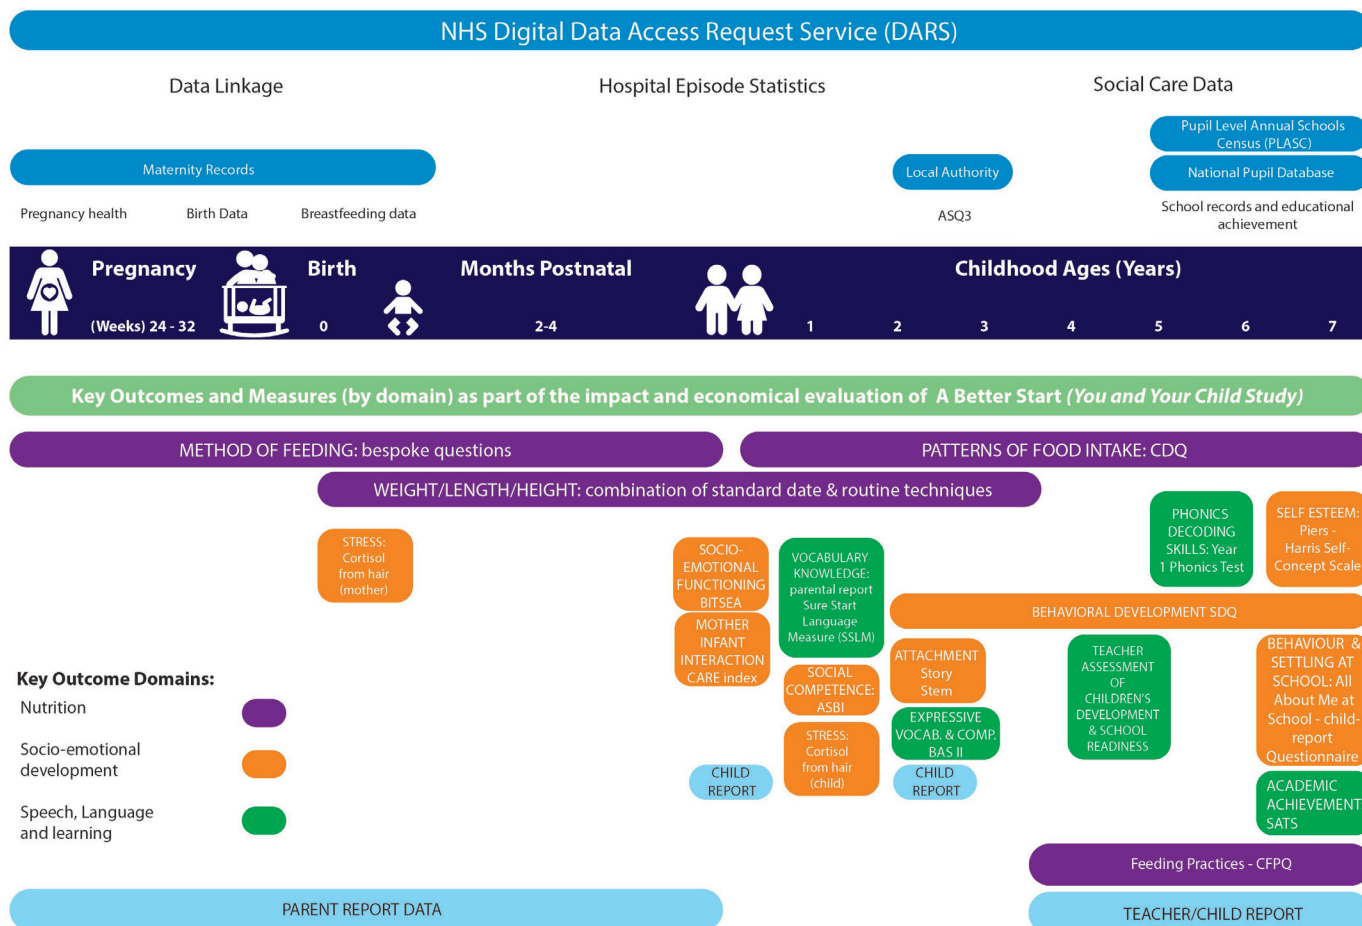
NHS Digital Data Access Request Service (DARS)

Data Linkage

Hospital Episode Statistics

Social Care Data

Pupil Level Annual Schools Census (PLASC)

Maternity Records

Local Authority

National Pupil Database

Pregnancy health

Birth Data

Breastfeeding data

ASQ3

School records and educational achievement

Pregnancy
(Weeks) 24 - 32

Birth
0

Months Postnatal
2-4

Childhood Ages (Years)
1 2 3 4 5 6 7

Key Outcomes and Measures (by domain) as part of the impact and economical evaluation of A Better Start (You and Your Child Study)

METHOD OF FEEDING: bespoke questions

PATTERNS OF FOOD INTAKE: CDQ

WEIGHT/LENGTH/HEIGHT: combination of standard date & routine techniques

PHONICS DECODING SKILLS: Year 1 Phonics Test

SELF ESTEEM: Piers - Harris Self-Concept Scale

STRESS: Cortisol from hair (mother)

SOCIO-EMOTIONAL FUNCTIONING BITSEA

VOCABULARY KNOWLEDGE: parental report Sure Start Language Measure (SSLM)

BEHAVIORAL DEVELOPMENT SDQ

MOTHER INFANT INTERACTION CARE index

SOCIAL COMPETENCE: ASBI

ATTACHMENT Story Stem

TEACHER ASSESSMENT OF CHILDREN'S DEVELOPMENT & SCHOOL READINESS

BEHAVIOUR & SETTLING AT SCHOOL: All About Me at School - child-report Questionnaire

Key Outcome Domains:
Nutrition
Socio-emotional development
Speech, Language and learning

EXPRESSIVE VOCAB. & COMP. BAS II

STRESS: Cortisol from hair (child)

CHILD REPORT

CHILD REPORT

ACADEMIC ACHIEVEMENT SATS

Feeding Practices - CFPQ

PARENT REPORT DATA

TEACHER/CHILD REPORT